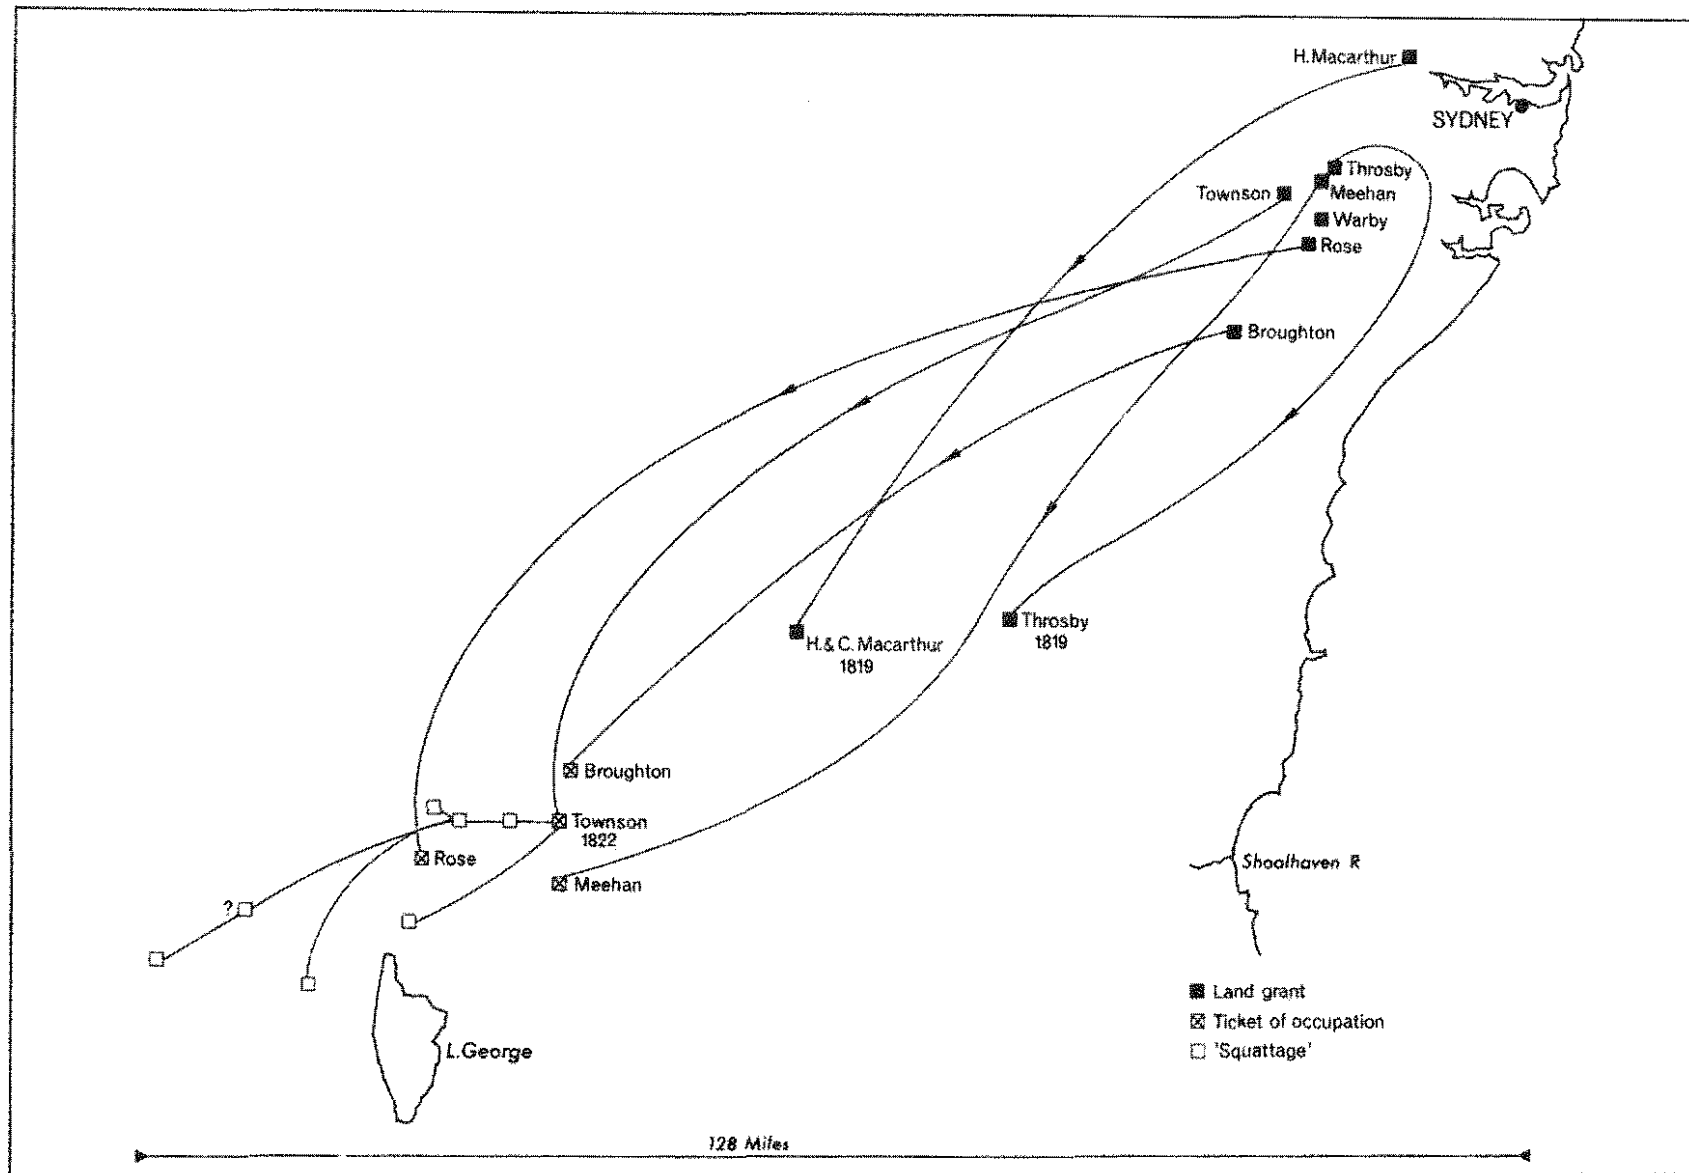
H. Macarthur
SYDNEY
Throsby
Townson
Meehan
Warby
Rose
Broughton
H.& C. Macarthur 1819
Throsby 1819
Broughton
Townson 1822
Rose
Meehan
?
Shoalhaven R
L. George

Land grant
Ticket of occupation
'Squattage'

128 Miles